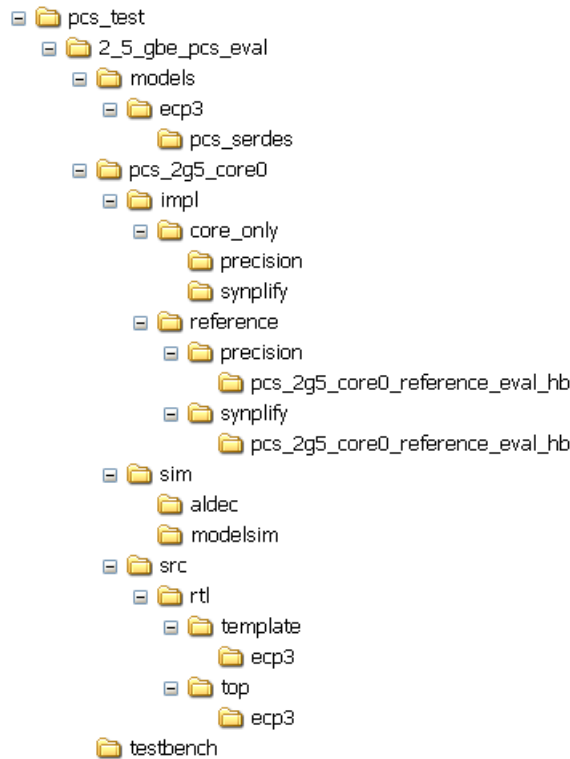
pcs_test
2_5_gbe_pcs_eval
models
ecp3
pcs_serdes
pcs_2g5_core0
impl
core_only
precision
synplify
reference
precision
pcs_2g5_core0_reference_eval_hb
synplify
pcs_2g5_core0_reference_eval_hb
sim
aldec
modelsim
src
rtl
template
ecp3
top
ecp3
testbench